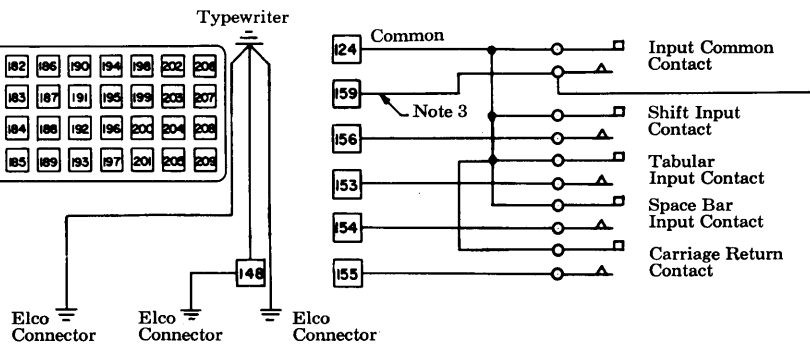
Typewriter

| 182 | 186 | 190 | 194 | 198 | 202 | 206 |
|---|---|---|---|---|---|---|
| 183 | 187 | 191 | 195 | 199 | 203 | 207 |
| 184 | 188 | 192 | 196 | 200 | 204 | 208 |
| 185 | 189 | 193 | 197 | 201 | 205 | 209 |

148

Elco Connector

Elco Connector

Elco Connector

124 Common

159

Note 3

156

153

154

155

Input Common Contact

Shift Input Contact

Tabular Input Contact

Space Bar Input Contact

Carriage Return Contact